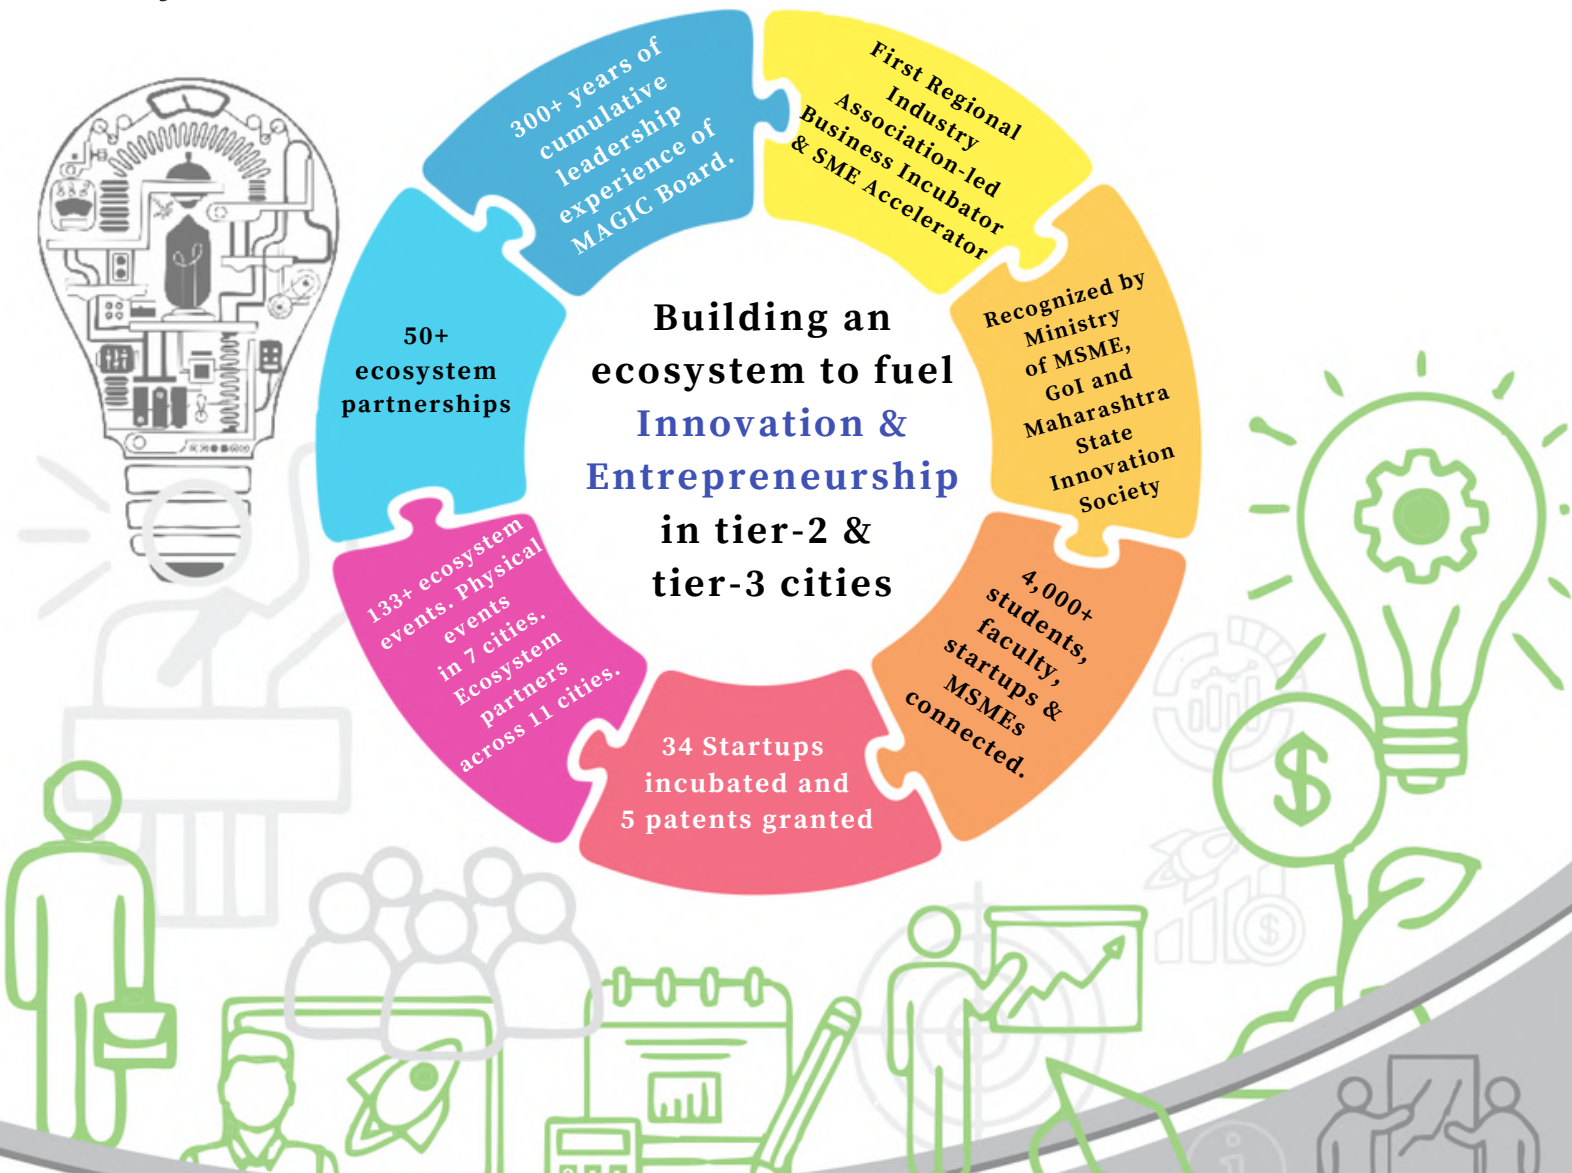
Building an ecosystem to fuel Innovation & Entrepreneurship in tier-2 & tier-3 cities

300+ years of cumulative leadership experience of MAGIC Board.

First Regional Industry Association-led Business Incubator & SME Accelerator

Recognized by Ministry of MSME, GoI and Maharashtra State Innovation Society

4,000+ students, faculty, startups & MSMEs connected.

34 Startups incubated and 5 patents granted

133+ ecosystem events. Physical events in 7 cities. Ecosystem partners across 11 cities.

50+ ecosystem partnerships